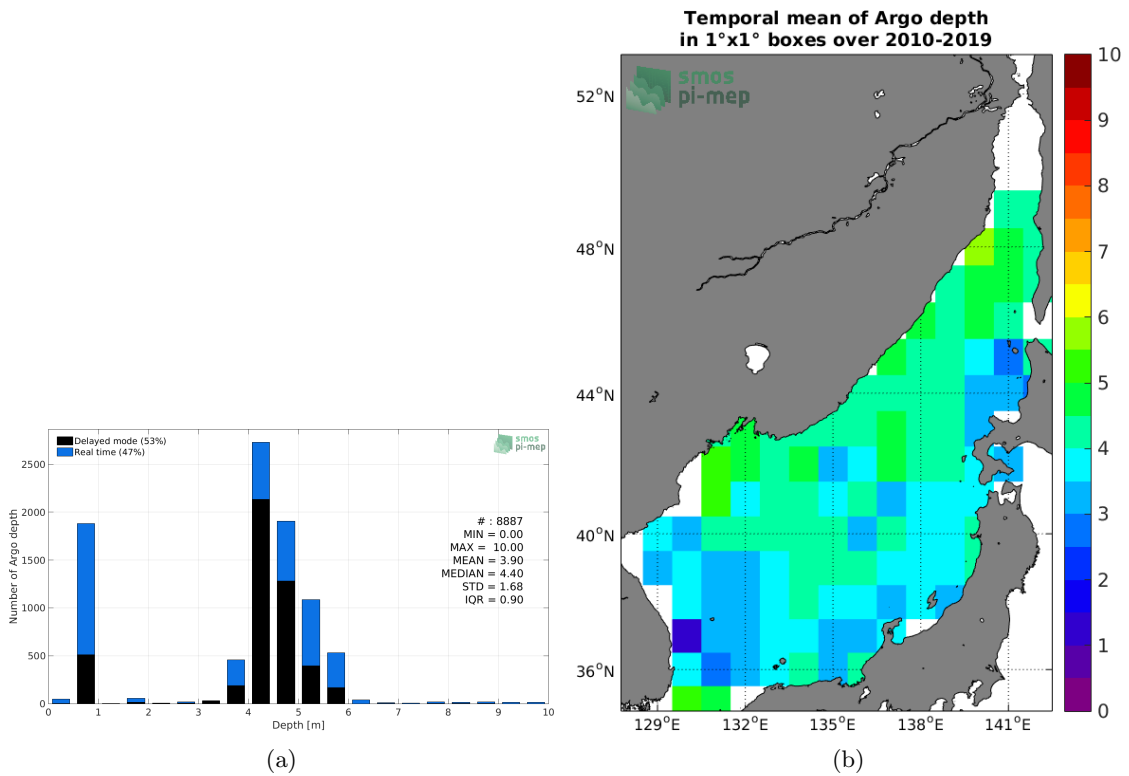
Delayed mode (53%)
Real time (47%)

smos pi-mep

2500
2000
1500
1000
500
0

Number of Argo depth

# : 8887
MIN = 0.00
MAX = 10.00
MEAN = 3.90
MEDIAN = 4.40
STD = 1.68
IQR = 0.90

0 1 2 3 4 5 6 7 8 9 10
Depth [m]

(a)

Temporal mean of Argo depth
in 1°x1° boxes over 2010-2019

smos pi-mep

52°N
48°N
44°N
40°N
36°N

129°E 132°E 135°E 138°E 141°E

10
9
8
7
6
5
4
3
2
1
0

(b)